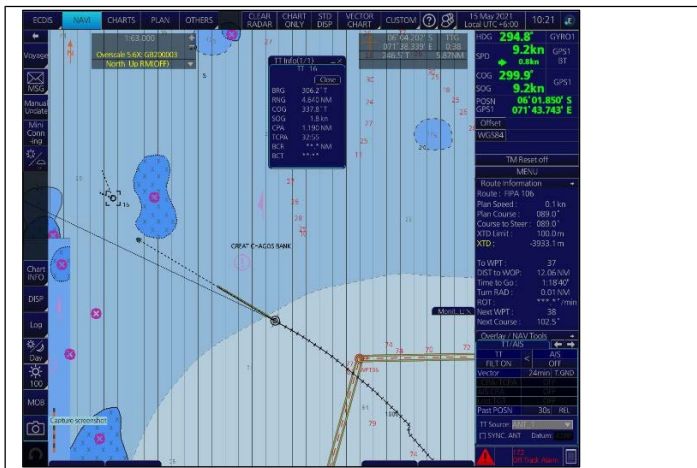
ECDIS NAVI CHARTS PLAN OTHERS CLEAR RADAR CHART ONLY STD DISP VECTOR CHART CUSTOM ? 15 May 2021 Local UTC +6:00 10:21

Voyage
MSG
Manual Update
Mini Conn -ing
Chart INFO
DISP
Log
Day
100
MOB
Capture screenshot

1:63,000
Overscale 5.6X: GB200003
North Up RM(OFF)

06°04.202' S 071°38.333' E 246.5° T 5.87NM
TTG 0:38

TT Info(1/1)
TT 16
Close
BRG 306.2° T
RNG 4.640 NM
COG 337.8° T
SOG 1.8 kn
CPA 1.190 NM
TCPA 32:55
BCR \*\*.\* NM
BCT \*\*:\*\*

GREAT CHAGOS BANK

Monit. Lt

HDG 294.8° GYRO1
SPD 9.2kn GPS1
0.8kn BT
COG 299.9° GPS1
SOG 9.2kn
POSN 06°01.850' S
GPS1 071°43.747' E
Offset
WGS84

TM Reset off
MENU
Route Information
Route : FIPA 106
Plan Speed : 0.1 kn
Plan Course : 089.0°
Course to Steer : 089.0°
XTD Limit : 100.0 m
XTD : -3933.1 m

To WPT : 37
DIST to WOP: 12.06 NM
Time to Go : 1:18:40
Turn RAD : 0.01 NM
ROT : \*\*\*.\*°/min
Next WPT : 38
Next Course : 102.5°

Overlay / NAV Tools
TT/AIS
TT FILT ON
AIS OFF
Vector 24min T.GND
Past POSN 30s REL
TT Source:
SYNC. ANT Datum:
Off Track Alarm